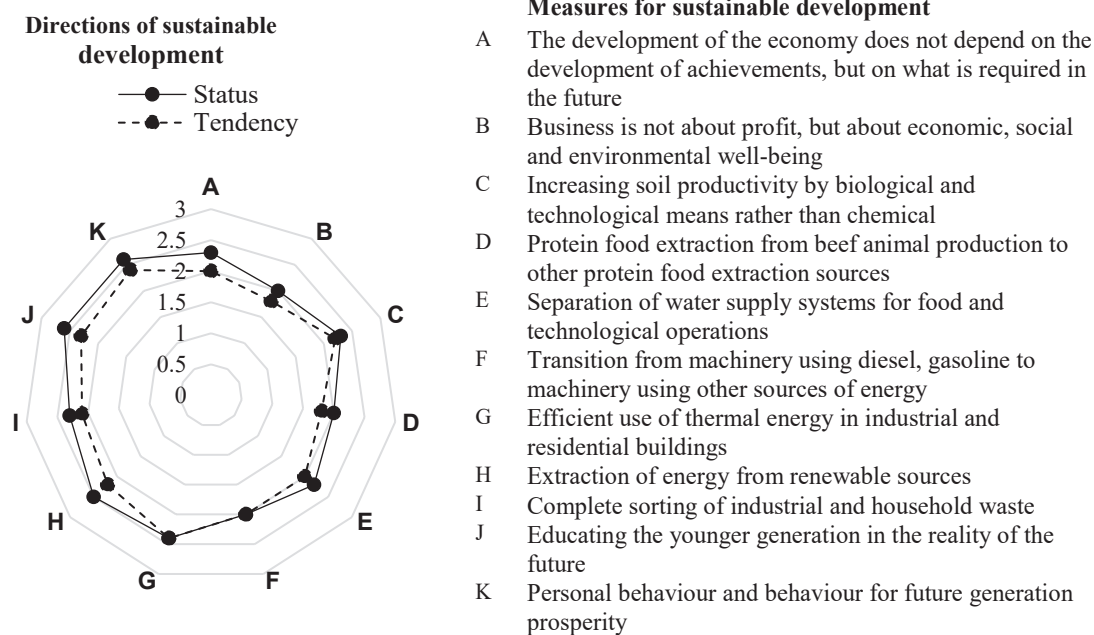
Directions of sustainable development

Status
Tendency

A
B
C
D
E
F
G
H
I
J
K
3
2.5
2
1.5
1
0.5
0

Measures for sustainable development

| | |
|---|---|
| A | The development of the economy does not depend on the development of achievements, but on what is required in the future |
| B | Business is not about profit, but about economic, social and environmental well-being |
| C | Increasing soil productivity by biological and technological means rather than chemical |
| D | Protein food extraction from beef animal production to other protein food extraction sources |
| E | Separation of water supply systems for food and technological operations |
| F | Transition from machinery using diesel, gasoline to machinery using other sources of energy |
| G | Efficient use of thermal energy in industrial and residential buildings |
| H | Extraction of energy from renewable sources |
| I | Complete sorting of industrial and household waste |
| J | Educating the younger generation in the reality of the future |
| K | Personal behaviour and behaviour for future generation prosperity |